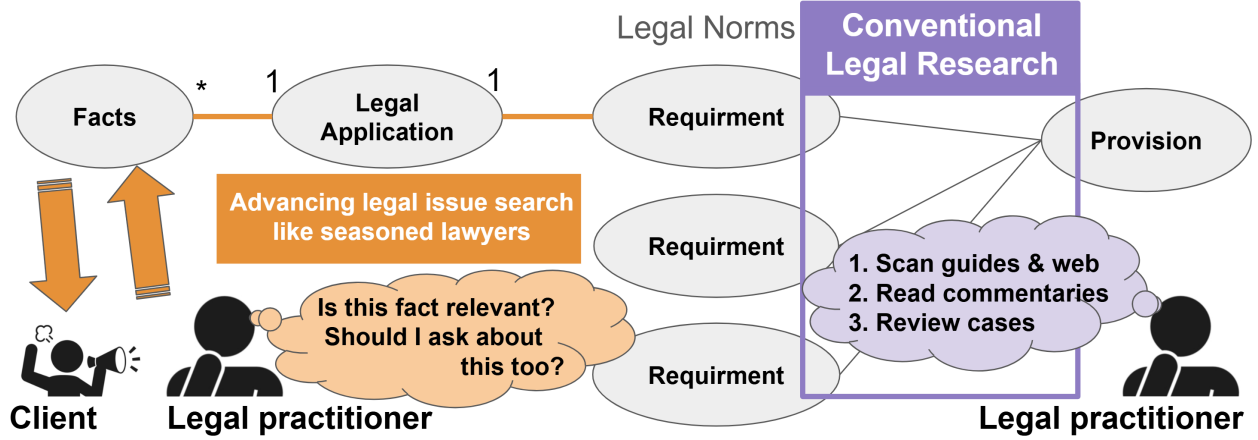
Legal Norms

Conventional Legal Research

Facts

*

1

Legal Application

1

Requirment

Provision

Advancing legal issue search like seasoned lawyers

Requirment

1. Scan guides & web
2. Read commentaries
3. Review cases

Is this fact relevant? Should I ask about this too?

Requirment

Client

Legal practitioner

Legal practitioner